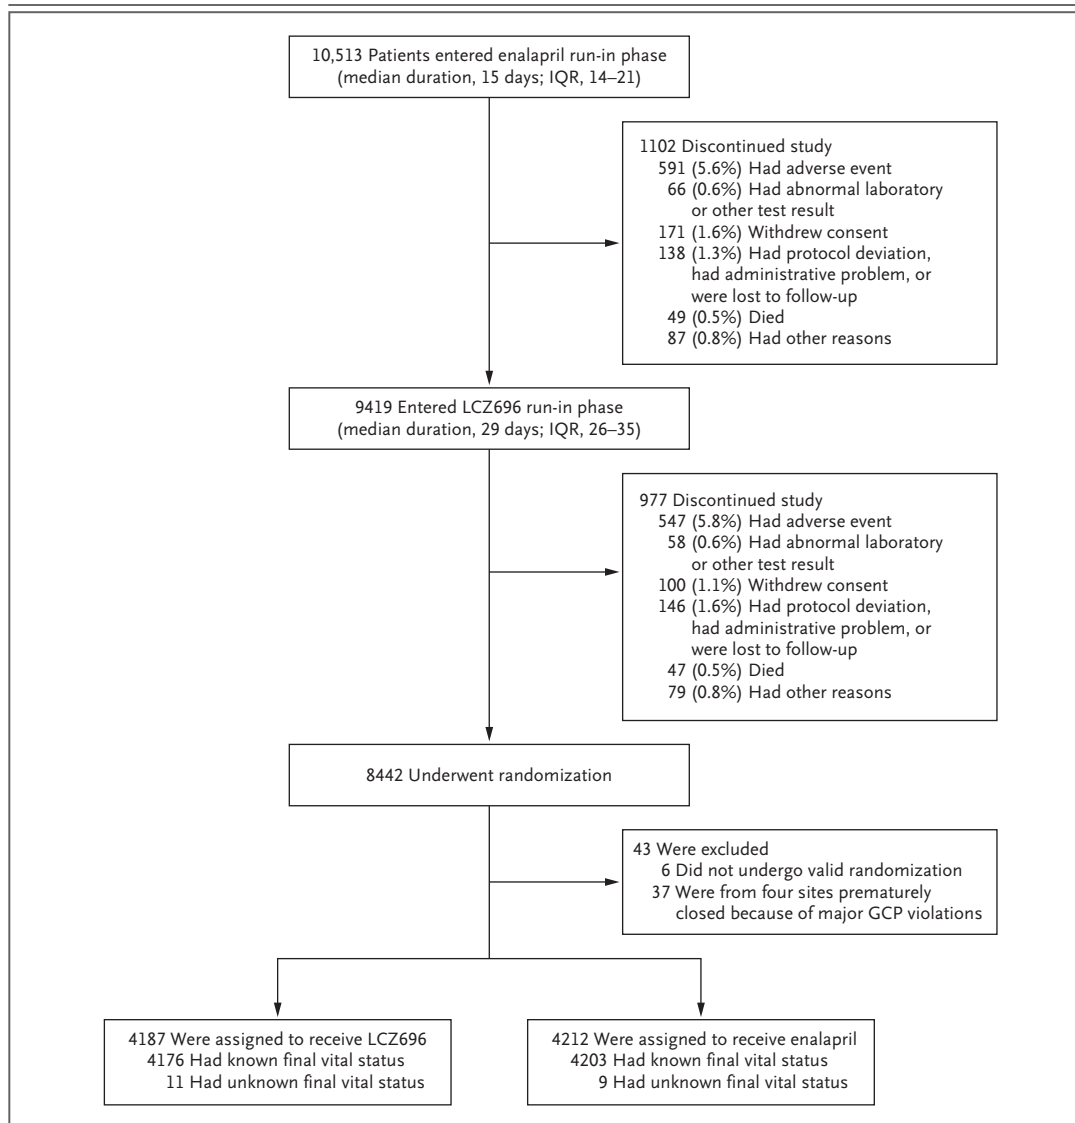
10,513 Patients entered enalapril run-in phase (median duration, 15 days; IQR, 14–21)

1102 Discontinued study
591 (5.6%) Had adverse event
66 (0.6%) Had abnormal laboratory or other test result
171 (1.6%) Withdrew consent
138 (1.3%) Had protocol deviation, had administrative problem, or were lost to follow-up
49 (0.5%) Died
87 (0.8%) Had other reasons

9419 Entered LCZ696 run-in phase (median duration, 29 days; IQR, 26–35)

977 Discontinued study
547 (5.8%) Had adverse event
58 (0.6%) Had abnormal laboratory or other test result
100 (1.1%) Withdrew consent
146 (1.6%) Had protocol deviation, had administrative problem, or were lost to follow-up
47 (0.5%) Died
79 (0.8%) Had other reasons

8442 Underwent randomization

43 Were excluded
6 Did not undergo valid randomization
37 Were from four sites prematurely closed because of major GCP violations

4187 Were assigned to receive LCZ696
4176 Had known final vital status
11 Had unknown final vital status

4212 Were assigned to receive enalapril
4203 Had known final vital status
9 Had unknown final vital status